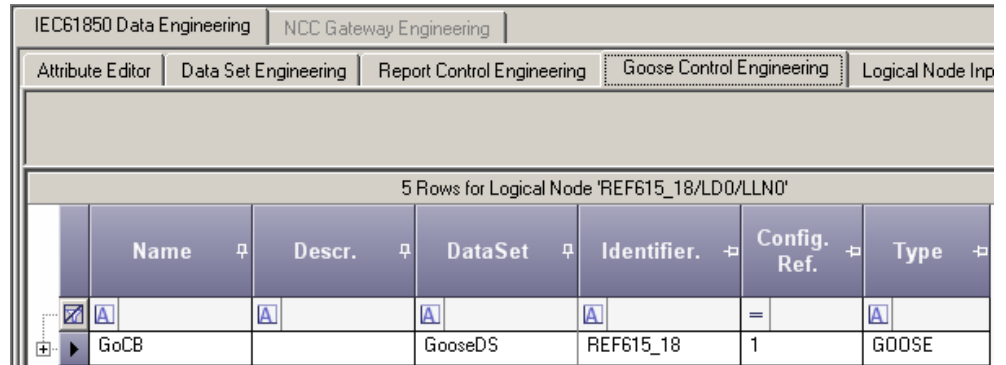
IEC61850 Data Engineering | NCC Gateway Engineering

Attribute Editor | Data Set Engineering | Report Control Engineering | Goose Control Engineering | Logical Node Inp

5 Rows for Logical Node 'REF615_18/LD0/LLN0'

| Name | Descr. | DataSet | Identifier. | Config. Ref. | Type |
|---|---|---|---|---|---|
| A | A | A | A | = | A |
| GoCB | | GooseDS | REF615_18 | 1 | GOOSE |